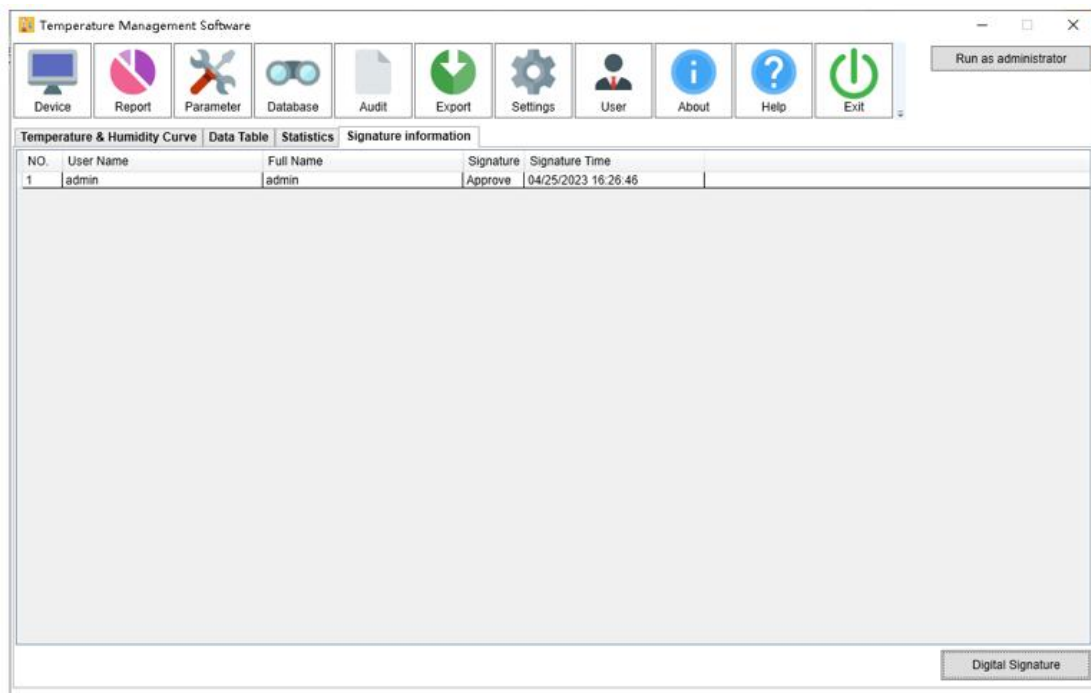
Temperature Management Software

Device | Report | Parameter | Database | Audit | Export | Settings | User | About | Help | Exit

Run as administrator

Temperature & Humidity Curve | Data Table | Statistics | Signature information

| NO. | User Name | Full Name | Signature | Signature Time |
|---|---|---|---|---|
| 1 | admin | admin | Approve | 04/25/2023 16:26:46 |

Digital Signature